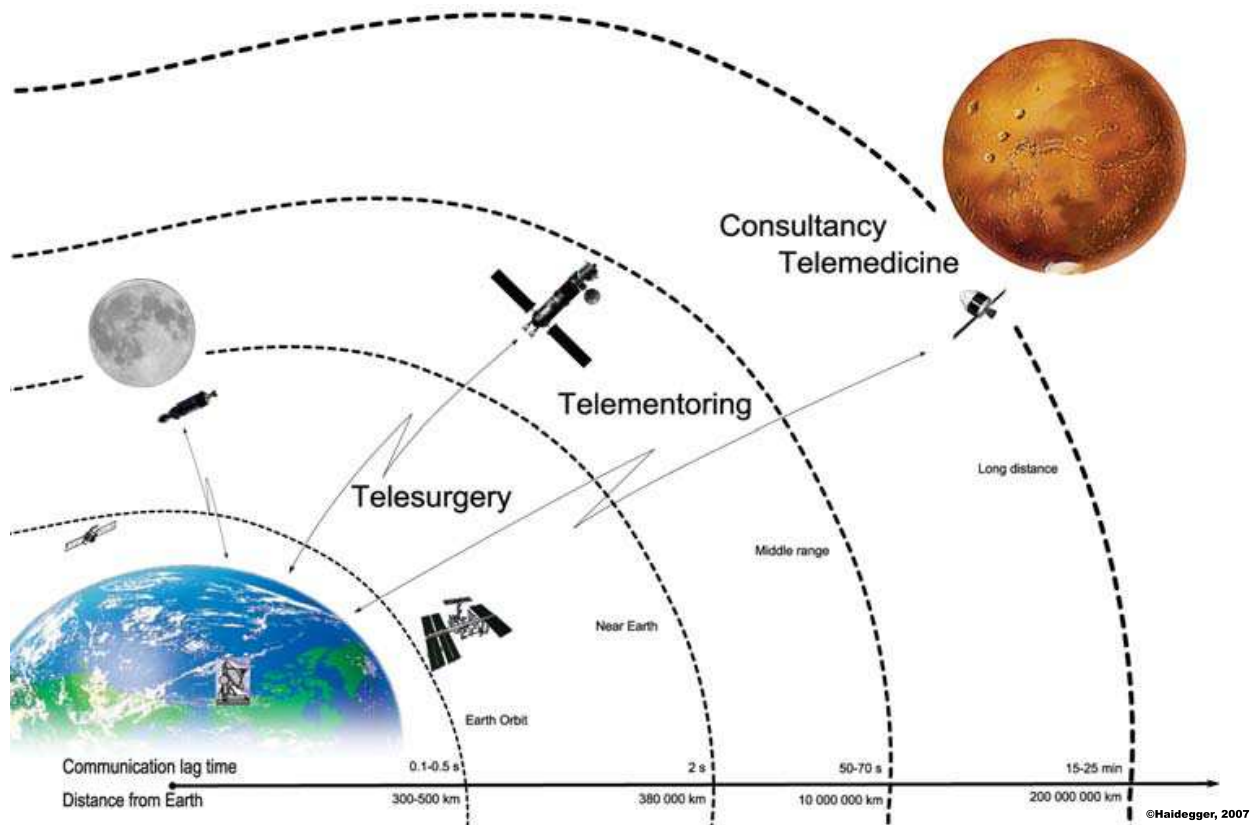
Consultancy
Telemedicine

Telementoring

Telesurgery

Long distance

Middle range

Near Earth

Earth Orbit

Communication lag time
Distance from Earth

0.1-0.5 s
300-500 km

2 s
380 000 km

50-70 s
10 000 000 km

15-25 min
200 000 000 km

©Haidegger, 2007